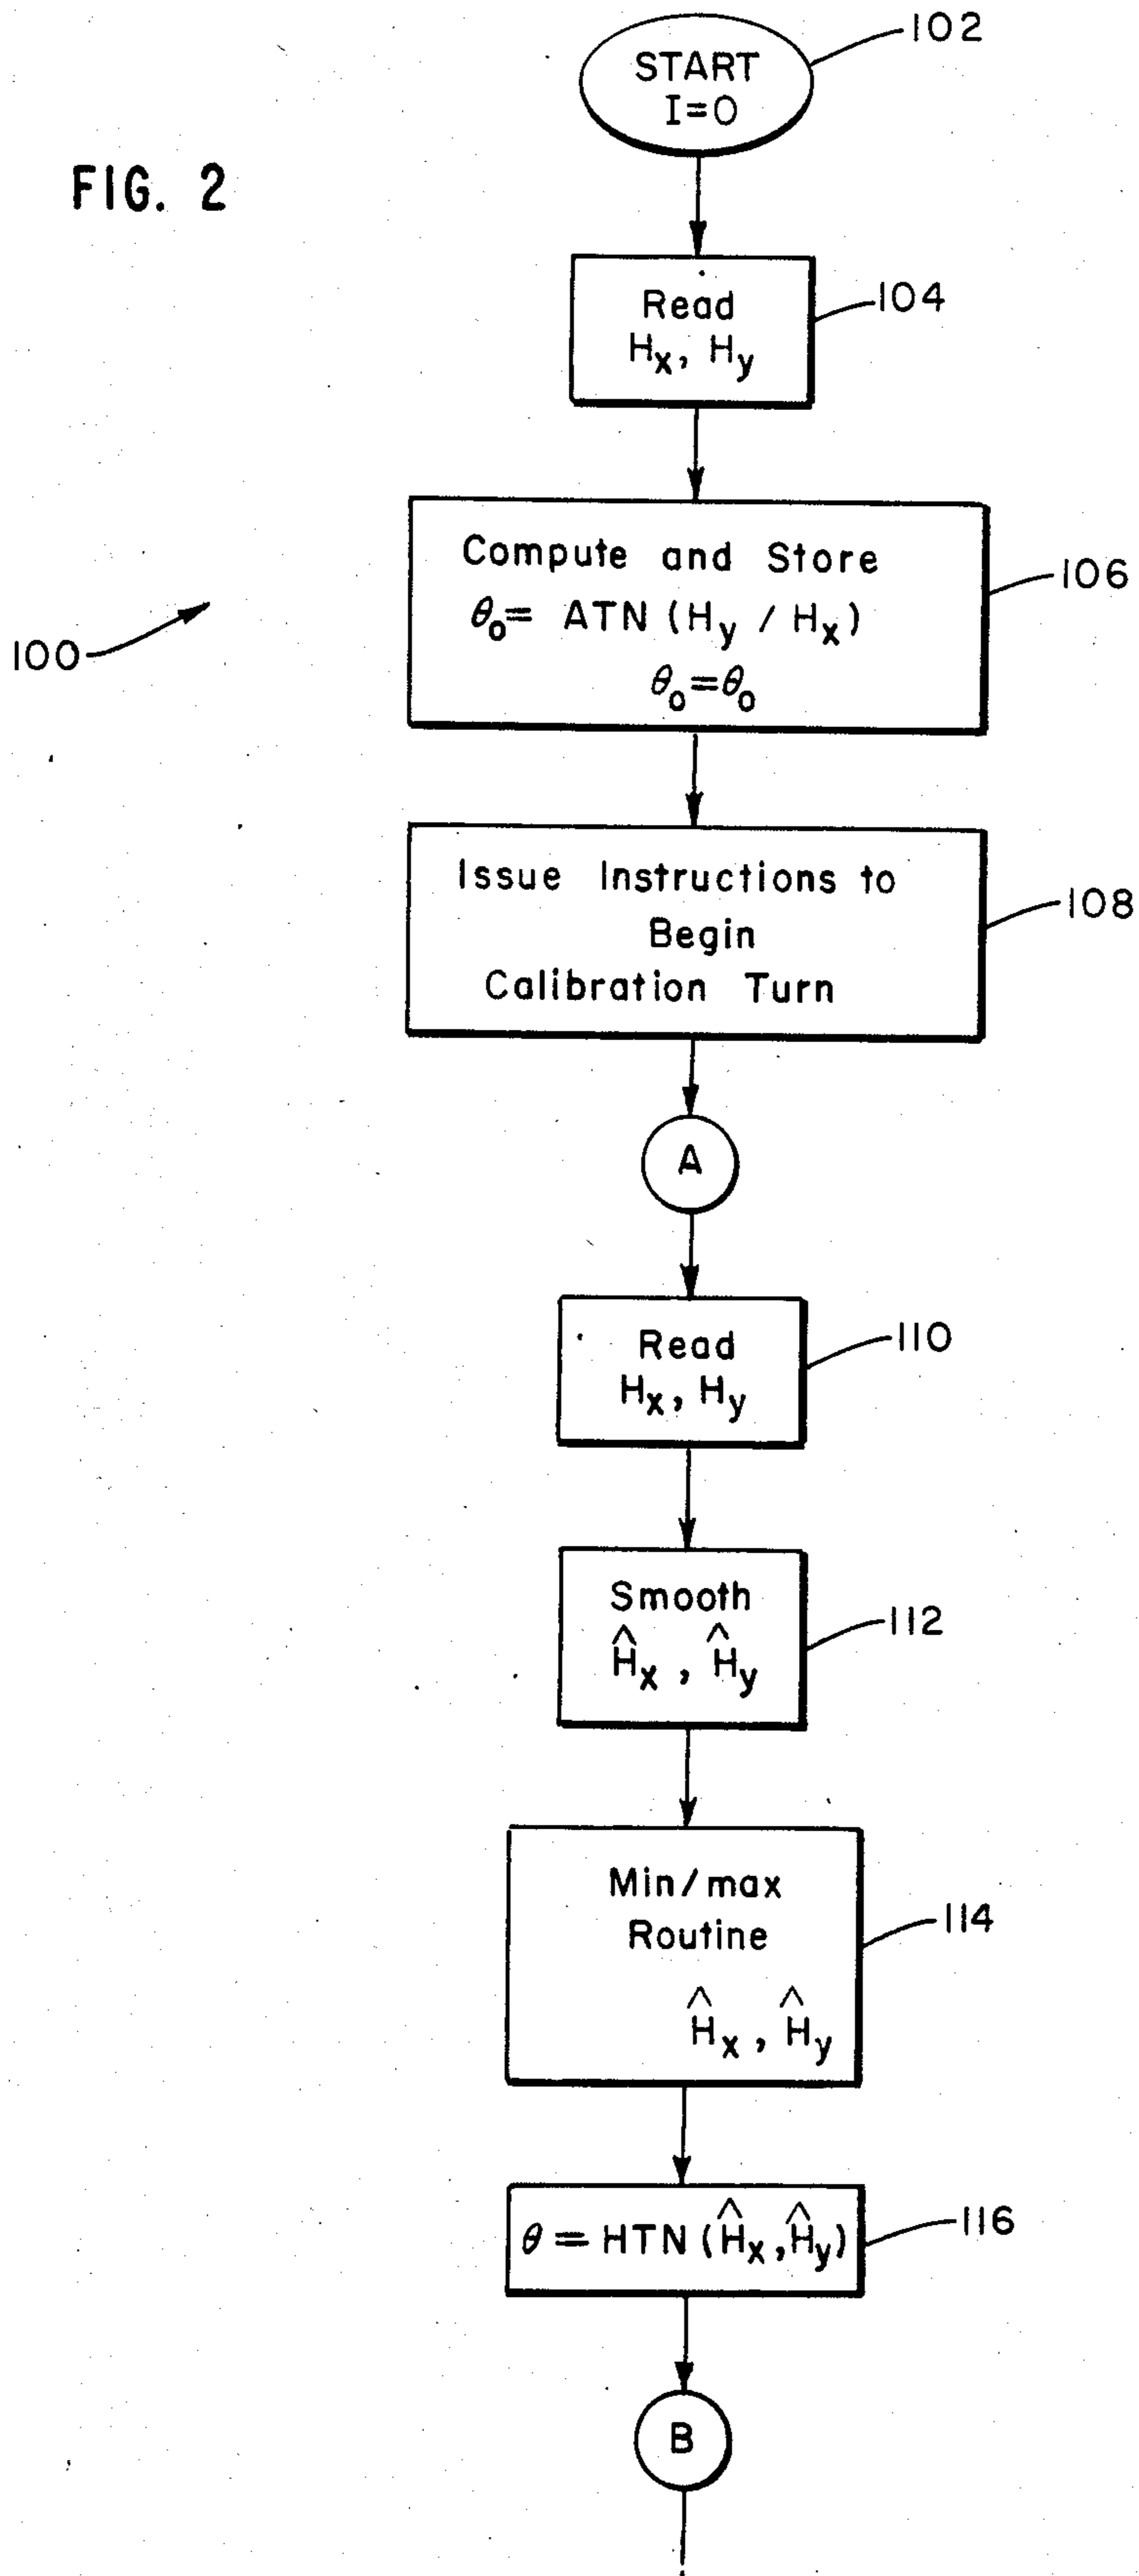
FIG. 2

100

START
I=0

102

Read
$H_x$, $H_y$

104

Compute and Store
$\theta_o$= ATN ($H_y$ / $H_x$)
$\theta_o=\theta_o$

106

Issue Instructions to Begin Calibration Turn

108

A

Read
$H_x$, $H_y$

110

Smooth
$\hat{H}_x$ , $\hat{H}_y$

112

Min/max
Routine
$\hat{H}_x$ , $\hat{H}_y$

114

$\theta$ = HTN ($\hat{H}_x$,$\hat{H}_y$)

116

B